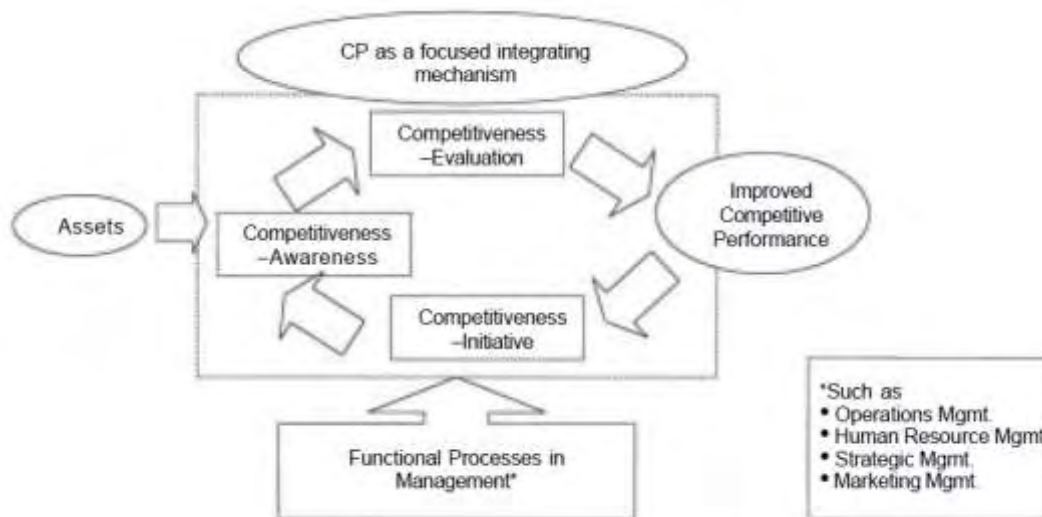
CP as a focused integrating mechanism

Competitiveness –Evaluation

Improved Competitive Performance

Assets

Competitiveness –Awareness

Competitiveness –Initiative

Functional Processes in Management*

*Such as
• Operations Mgmt.
• Human Resource Mgmt
• Strategic Mgmt.
• Marketing Mgmt.